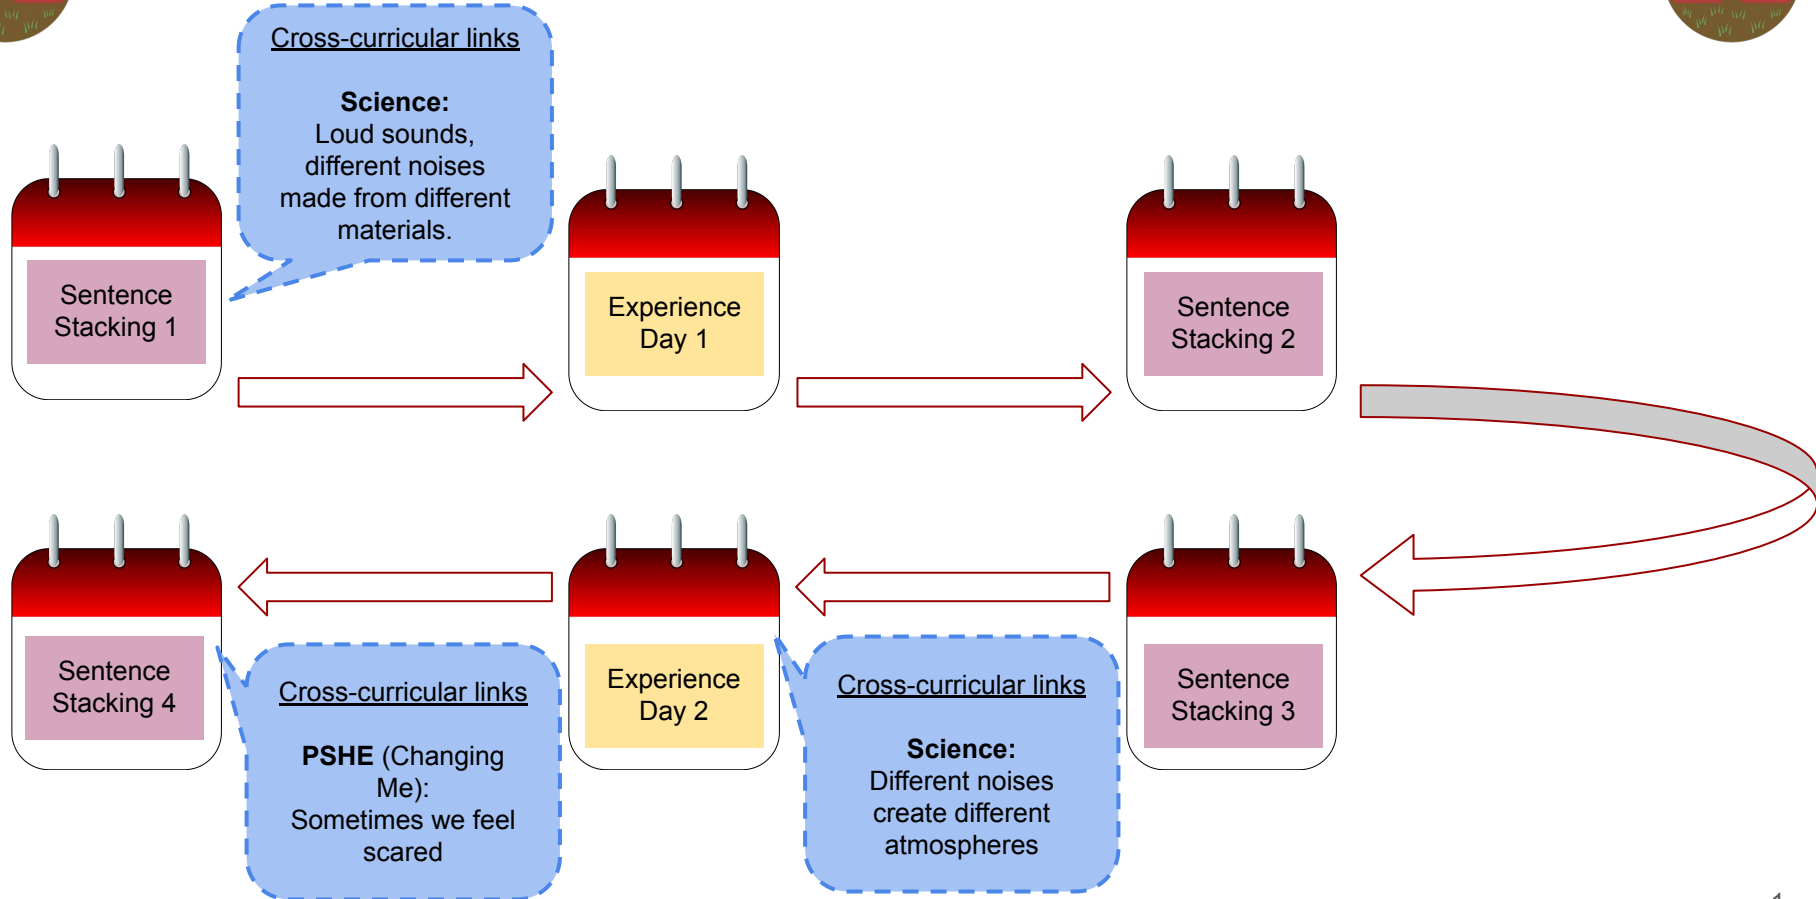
Cross-curricular links

**Science:**
Loud sounds, different noises made from different materials.

Sentence Stacking 1

Experience Day 1

Sentence Stacking 2

Sentence Stacking 3

Experience Day 2

Sentence Stacking 4

Cross-curricular links

**PSHE** (Changing Me):
Sometimes we feel scared

Cross-curricular links

**Science:**
Different noises create different atmospheres